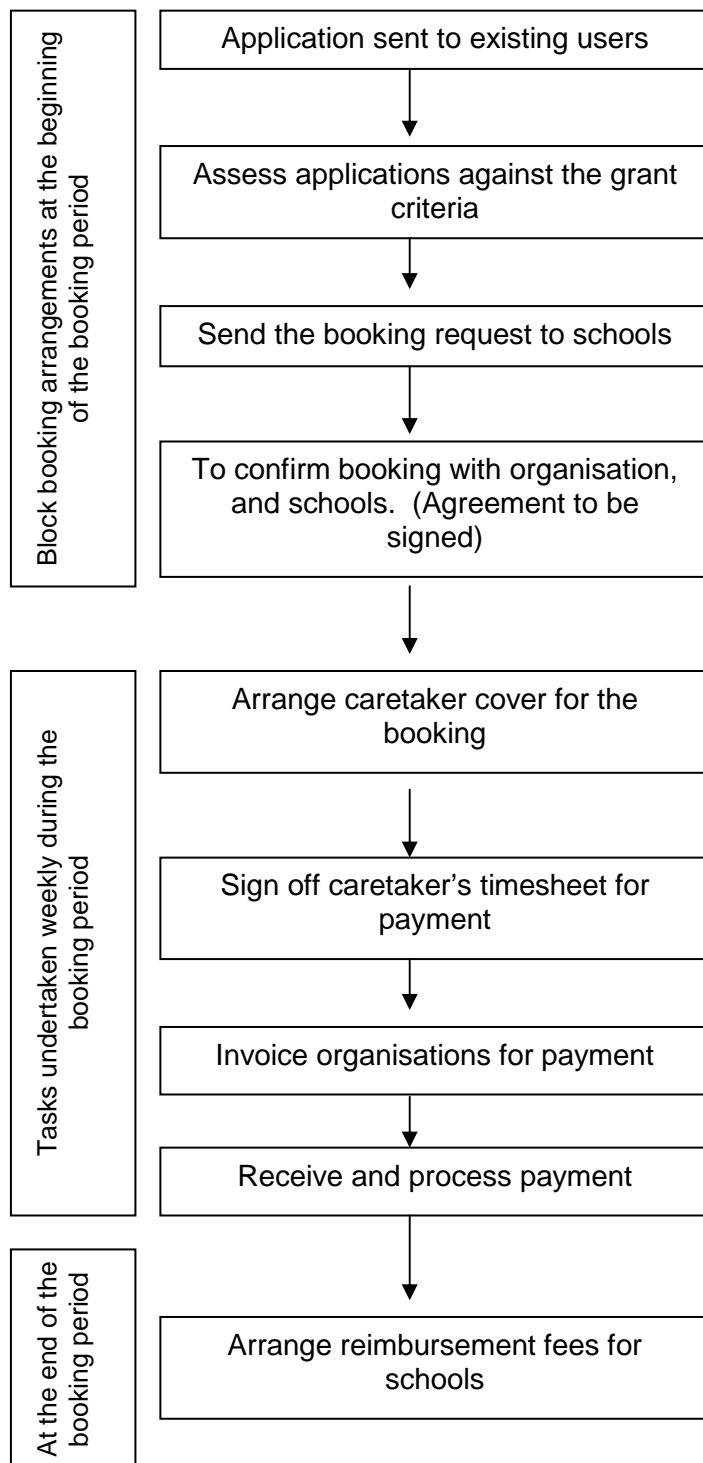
Block booking arrangements at the beginning of the booking period

Application sent to existing users

Assess applications against the grant criteria

Send the booking request to schools

To confirm booking with organisation, and schools. (Agreement to be signed)

Tasks undertaken weekly during the booking period

Arrange caretaker cover for the booking

Sign off caretaker's timesheet for payment

Invoice organisations for payment

Receive and process payment

At the end of the booking period

Arrange reimbursement fees for schools